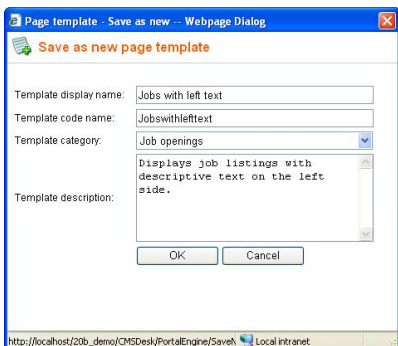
Page template - Save as new -- Webpage Dialog

Save as new page template

Template display name: Jobs with left text

Template code name: Jobswithlefttext

Template category: Job openings

Template description: Displays job listings with descriptive text on the left side.

OK

Cancel

http://localhost/20b_demo/CMSDesk/PortalEngine/SaveN

Local intranet